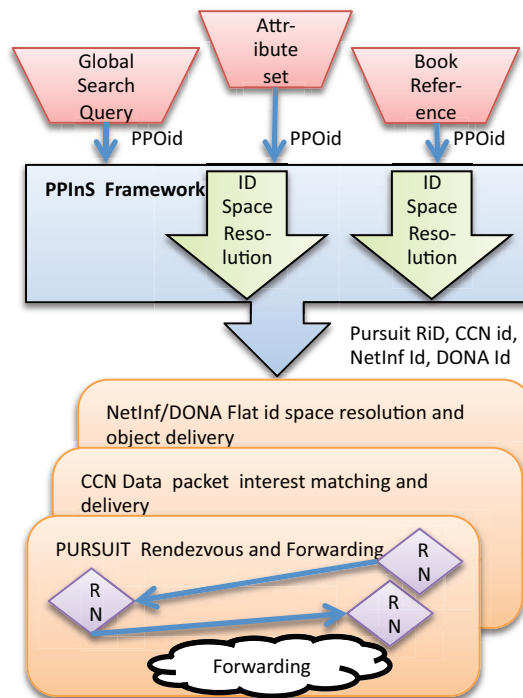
Global Search Query

Attribute set

Book Reference

PPOid

PPOid

PPOid

PPInS Framework

ID Space Resolution

ID Space Resolution

Pursuit RiD, CCN id, NetInf Id, DONA Id

NetInf/DONA Flat id space resolution and object delivery

CCN Data packet interest matching and delivery

PURSUIT Rendezvous and Forwarding

R N

R N

R N

Forwarding